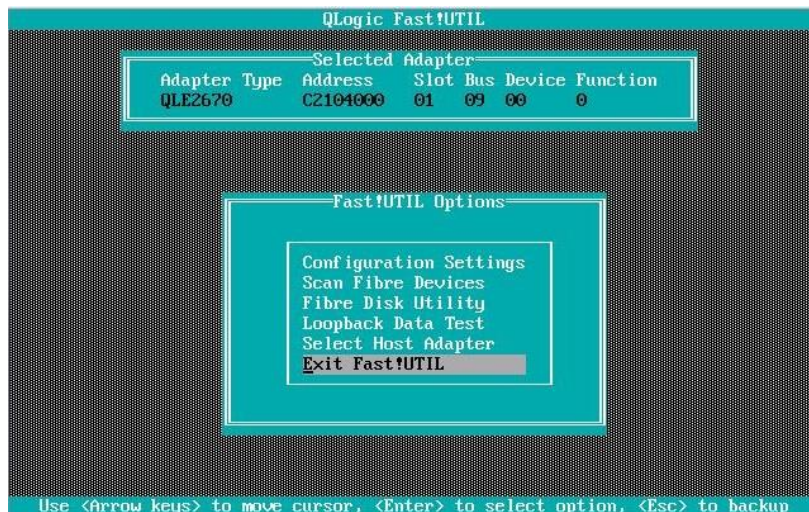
QLogic Fast!UTIL

Selected Adapter

| Adapter Type | Address | Slot | Bus | Device | Function |
|---|---|---|---|---|---|
| QLE2670 | C2104000 | 01 | 09 | 00 | 0 |

Fast!UTIL Options

Configuration Settings
Scan Fibre Devices
Fibre Disk Utility
Loopback Data Test
Select Host Adapter
Exit Fast!UTIL

Use <Arrow keys> to move cursor, <Enter> to select option, <Esc> to backup